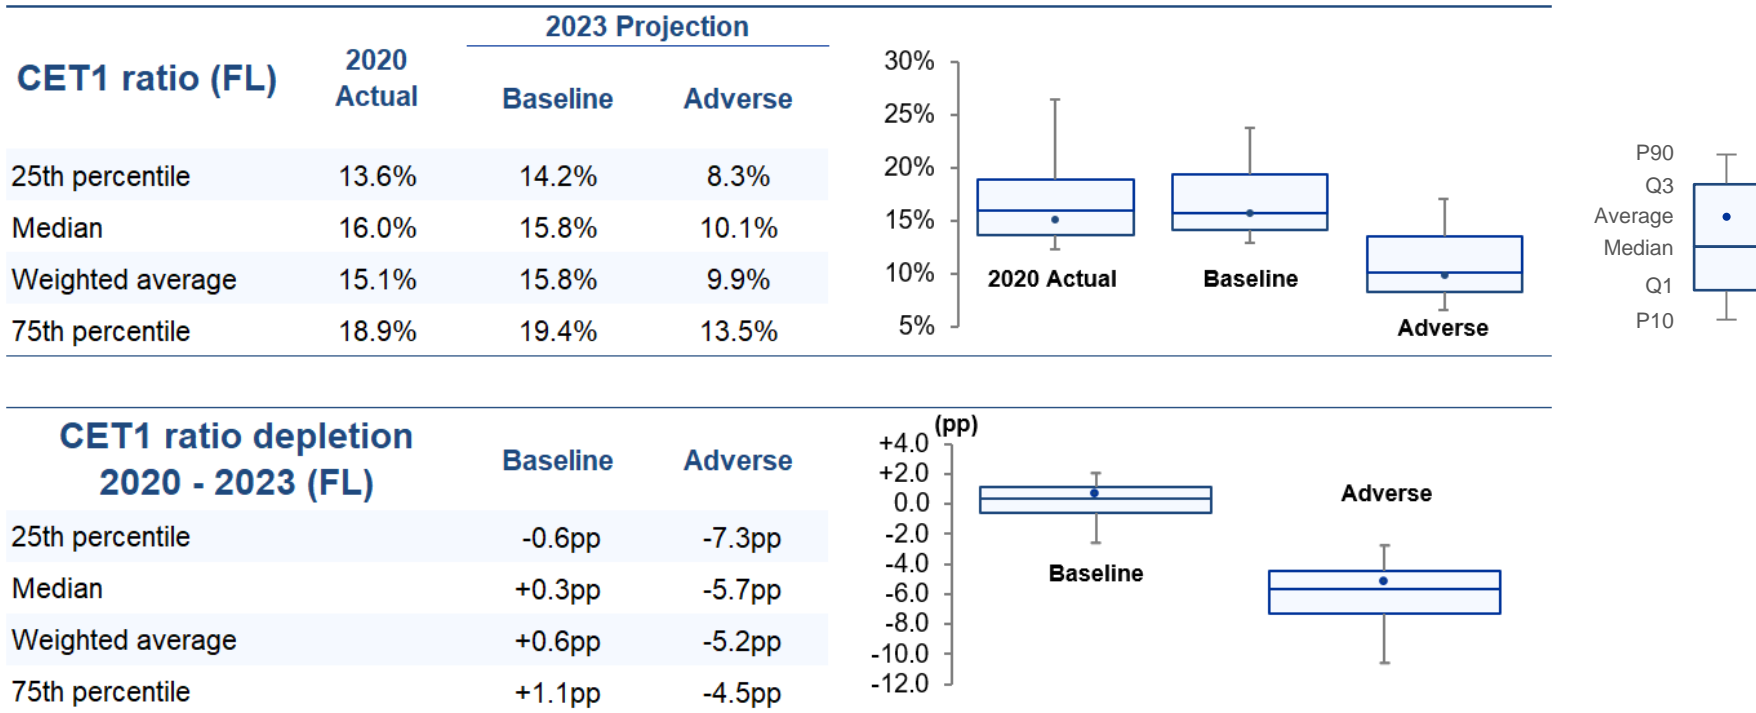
| CET1 ratio (FL) | 2020 Actual | 2023 Projection Baseline | 2023 Projection Adverse |
|---|---|---|---|
| 25th percentile | 13.6% | 14.2% | 8.3% |
| Median | 16.0% | 15.8% | 10.1% |
| Weighted average | 15.1% | 15.8% | 9.9% |
| 75th percentile | 18.9% | 19.4% | 13.5% |

30%
25%
20%
15%
10%
5%
2020 Actual
Baseline
Adverse

P90
Q3
Average
Median
Q1
P10

| CET1 ratio depletion 2020 - 2023 (FL) | Baseline | Adverse |
|---|---|---|
| 25th percentile | -0.6pp | -7.3pp |
| Median | +0.3pp | -5.7pp |
| Weighted average | +0.6pp | -5.2pp |
| 75th percentile | +1.1pp | -4.5pp |

(pp)
+4.0
+2.0
0.0
-2.0
-4.0
-6.0
-8.0
-10.0
-12.0
Adverse
Baseline